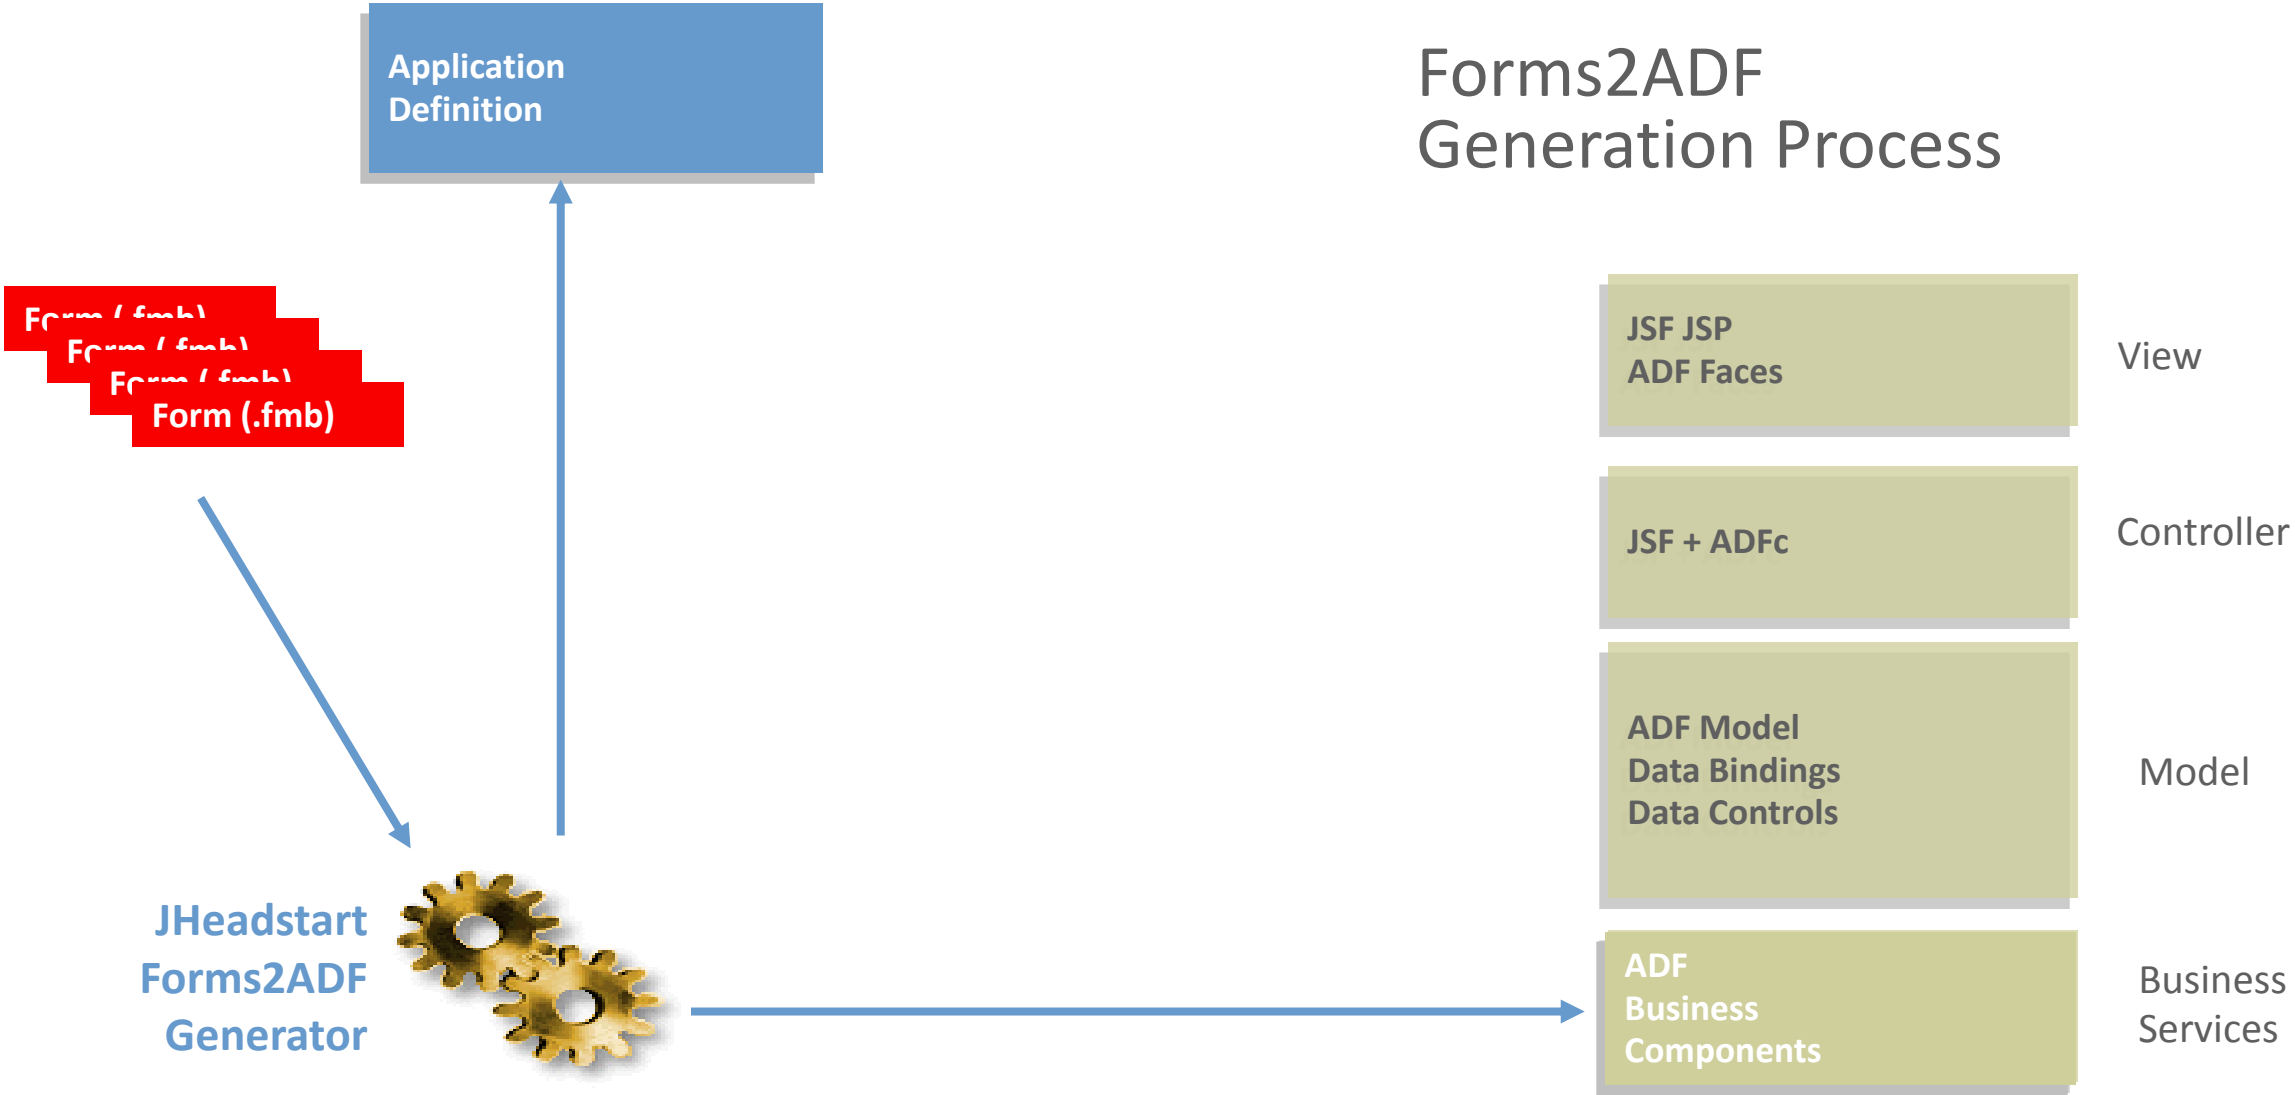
Application Definition

Forms2ADF
Generation Process

Form (.fmb)
Form (.fmb)
Form (.fmb)
Form (.fmb)

JSF JSP
ADF Faces

View

JSF + ADFc

Controller

ADF Model
Data Bindings
Data Controls

Model

JHeadstart
Forms2ADF
Generator

ADF
Business
Components

Business
Services